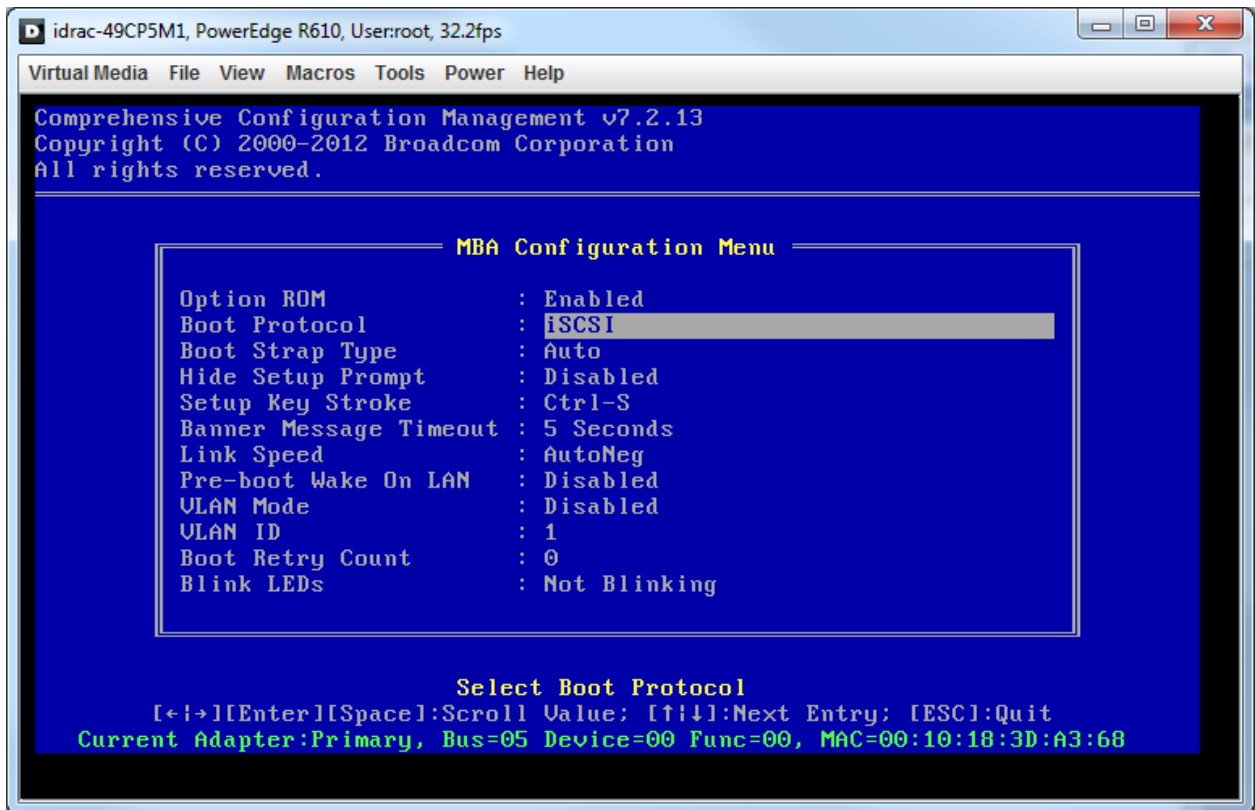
idrac-49CP5M1, PowerEdge R610, User:root, 32.2fps

Virtual Media File View Macros Tools Power Help

Comprehensive Configuration Management v7.2.13
Copyright (C) 2000-2012 Broadcom Corporation
All rights reserved.

MBA Configuration Menu

| | |
|---|---|
| Option ROM | : Enabled |
| Boot Protocol | : iSCSI |
| Boot Strap Type | : Auto |
| Hide Setup Prompt | : Disabled |
| Setup Key Stroke | : Ctrl-S |
| Banner Message Timeout | : 5 Seconds |
| Link Speed | : AutoNeg |
| Pre-boot Wake On LAN | : Disabled |
| VLAN Mode | : Disabled |
| VLAN ID | : 1 |
| Boot Retry Count | : 0 |
| Blink LEDs | : Not Blinking |

Select Boot Protocol
[←|→][Enter][Space]:Scroll Value; [↑|↓]:Next Entry; [ESC]:Quit
Current Adapter:Primary, Bus=05 Device=00 Func=00, MAC=00:10:18:3D:A3:68